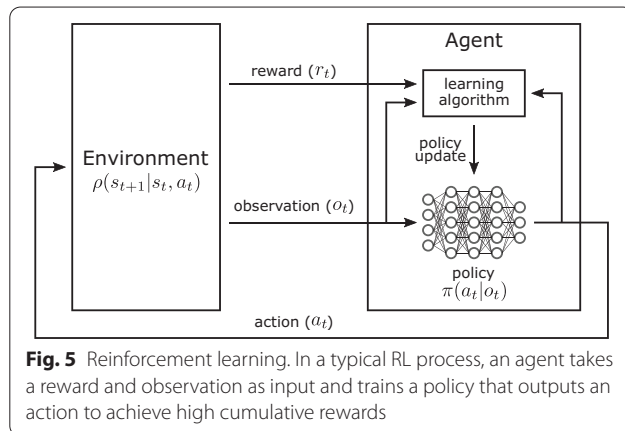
Agent

reward ($r_t$)

learning algorithm

Environment
$\rho(s_{t+1}|s_t, a_t)$

policy update

observation ($o_t$)

policy
$\pi(a_t|o_t)$

action ($a_t$)

**Fig. 5** Reinforcement learning. In a typical RL process, an agent takes a reward and observation as input and trains a policy that outputs an action to achieve high cumulative rewards